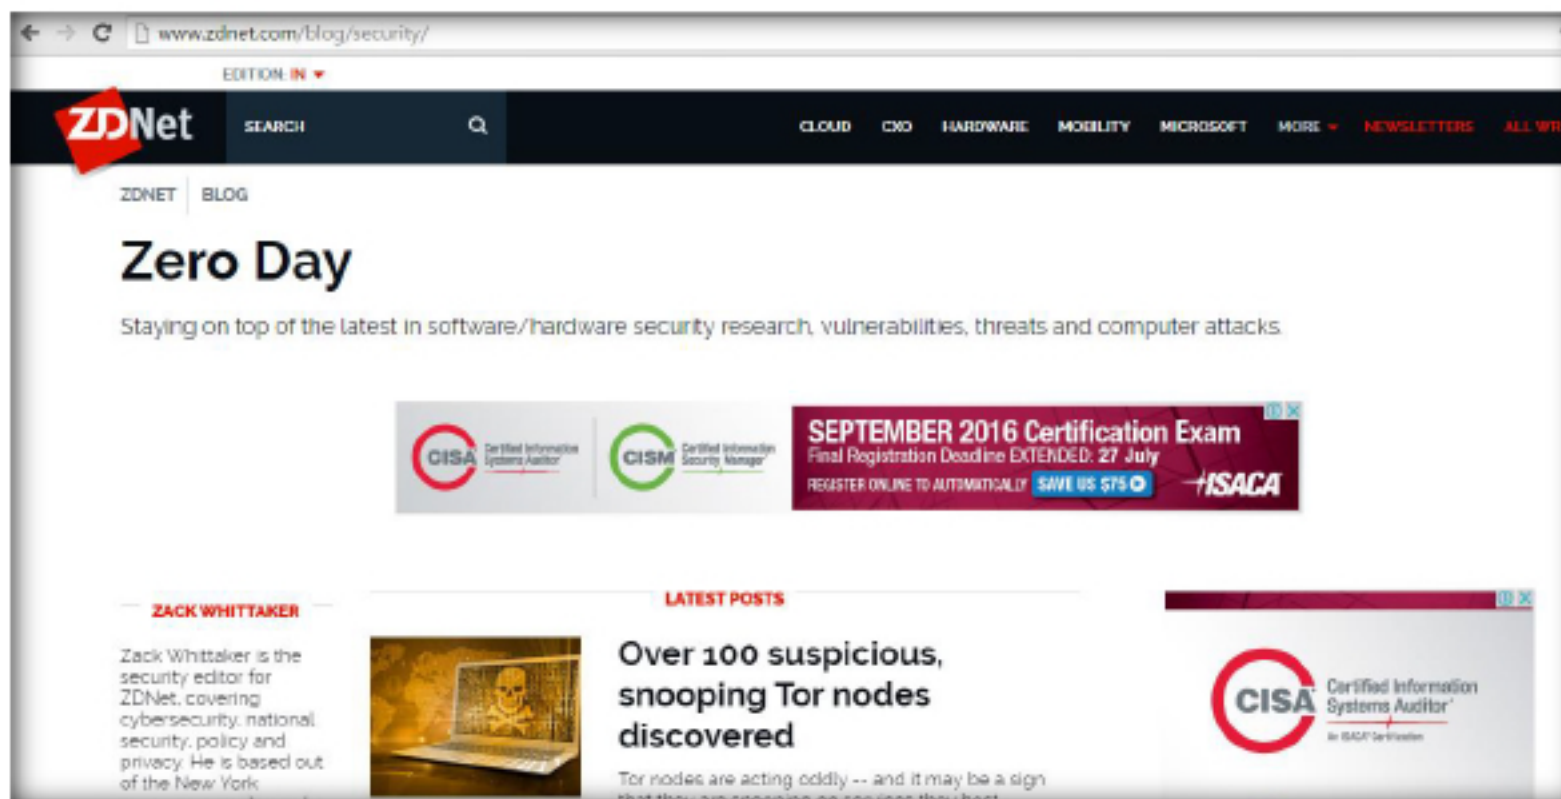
www.zdnet.com/blog/security/

EDITION: IN

ZDNet

SEARCH

CLOUD CXO HARDWARE MOBILITY MICROSOFT MORE NEWSLETTERS ALL WR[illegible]

ZDNET | BLOG

Zero Day

Staying on top of the latest in software/hardware security research, vulnerabilities, threats and computer attacks.

CISA Certified Information Systems Auditor CISM Certified Information Security Manager SEPTEMBER 2016 Certification Exam Final Registration Deadline EXTENDED: 27 July REGISTER ONLINE TO AUTOMATICALLY SAVE US $75 ISACA

ZACK WHITTAKER

Zack Whittaker is the security editor for ZDNet, covering cybersecurity, national security, policy and privacy. He is based out of the New York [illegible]

LATEST POSTS

Over 100 suspicious, snooping Tor nodes discovered

Tor nodes are acting oddly -- and it may be a sign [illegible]

CISA Certified Information Systems Auditor An ISACA Certification